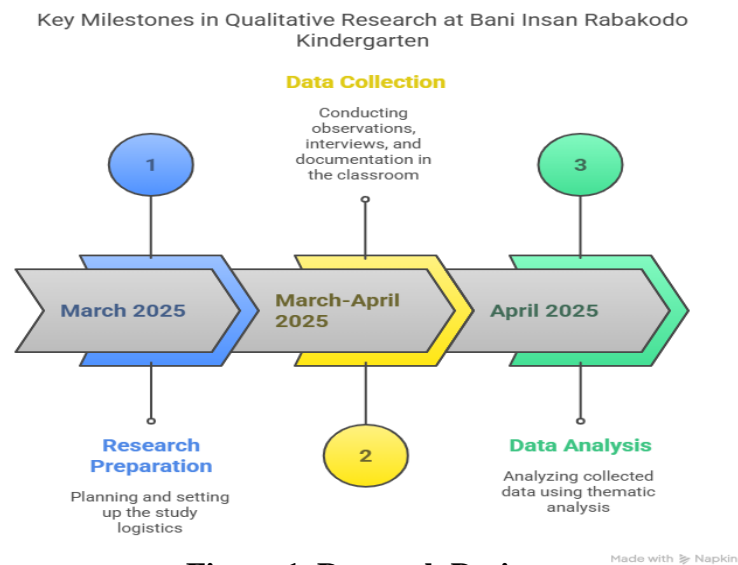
Key Milestones in Qualitative Research at Bani Insan Rabakodo Kindergarten

Data Collection

Conducting observations, interviews, and documentation in the classroom

1

3

March 2025

March-April 2025

April 2025

2

Research Preparation

Planning and setting up the study logistics

Data Analysis

Analyzing collected data using thematic analysis

Made with Napkin

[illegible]